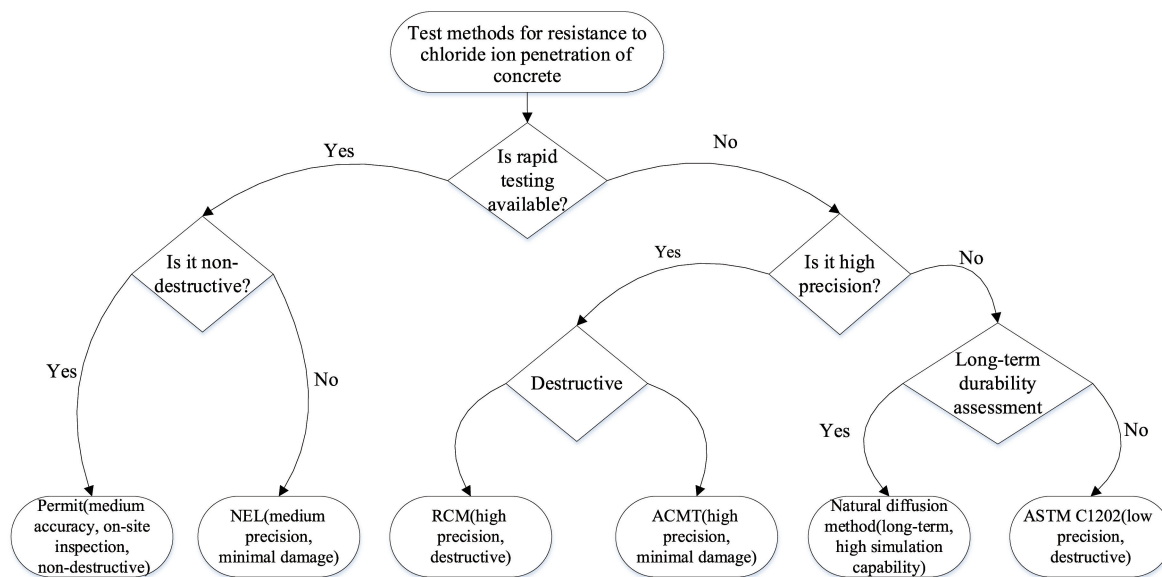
Test methods for resistance to chloride ion penetration of concrete

Is rapid testing available?

Yes

No

Is it non-destructive?

Yes

No

Is it high precision?

Yes

No

Destructive

Long-term durability assessment

Yes

No

Permit(medium accuracy, on-site inspection, non-destructive)

NEL(medium precision, minimal damage)

RCM(high precision, destructive)

ACMT(high precision, minimal damage)

Natural diffusion method(long-term, high simulation capability)

ASTM C1202(low precision, destructive)